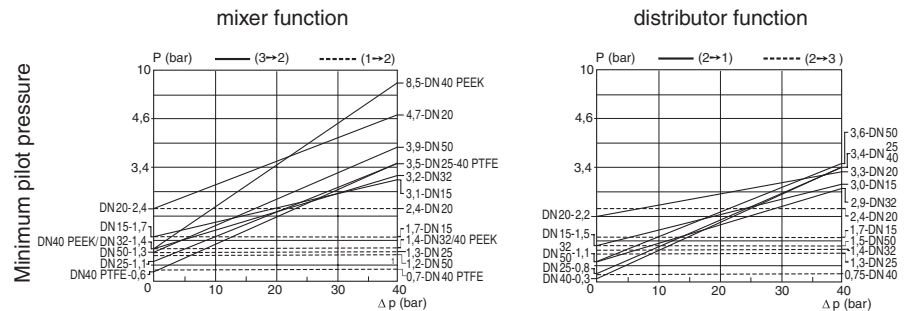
mixer function

distributor function

Minimum pilot pressure

P (bar) —— (3→2) ------ (1→2)

10
4,6
3,4
DN20-2,4
DN15-1,7
DN40 PEEK/DN32-1,4
DN50-1,3
DN25-1,1
DN40 PTFE-0,6
0
0 10 20 30 40
Δ p (bar)

8,5-DN40 PEEK
4,7-DN20
3,9-DN50
3,5-DN25-40 PTFE
3,2-DN32
3,1-DN15
2,4-DN20
1,7-DN15
1,4-DN32/40 PEEK
1,3-DN25
1,2-DN50
0,7-DN40 PTFE

P (bar) —— (2→1) ------ (2→3 )

10
4,6
3,4
DN20-2,2
DN15-1,5
DN$^{32}_{50}$-1,1
DN25-0,8
DN40-0,3
0
0 10 20 30 40
Δ p (bar)

3,6-DN50
3,4-DN$^{25}_{40}$
3,3-DN20
3,0-DN15
2,9-DN32
2,4-DN20
1,7-DN15
1,5-DN50
1,4-DN32
1,3-DN25
0,75-DN40